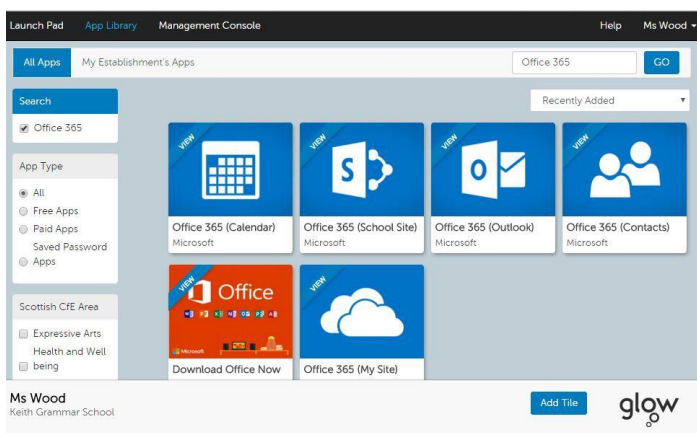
Launch Pad App Library Management Console Help Ms Wood

All Apps My Establishment's Apps Office 365 GO

Search
Office 365

Recently Added

App Type
All
Free Apps
Paid Apps
Saved Password Apps

Scottish CfE Area
Expressive Arts
Health and Well being

VIEW
Office 365 (Calendar)
Microsoft

VIEW
S
Office 365 (School Site)
Microsoft

VIEW
O
Office 365 (Outlook)
Microsoft

VIEW
Office 365 (Contacts)
Microsoft

VIEW
Office
Microsoft
Download Office Now

VIEW
Office 365 (My Site)

Ms Wood
Keith Grammar School

Add Tile

glow